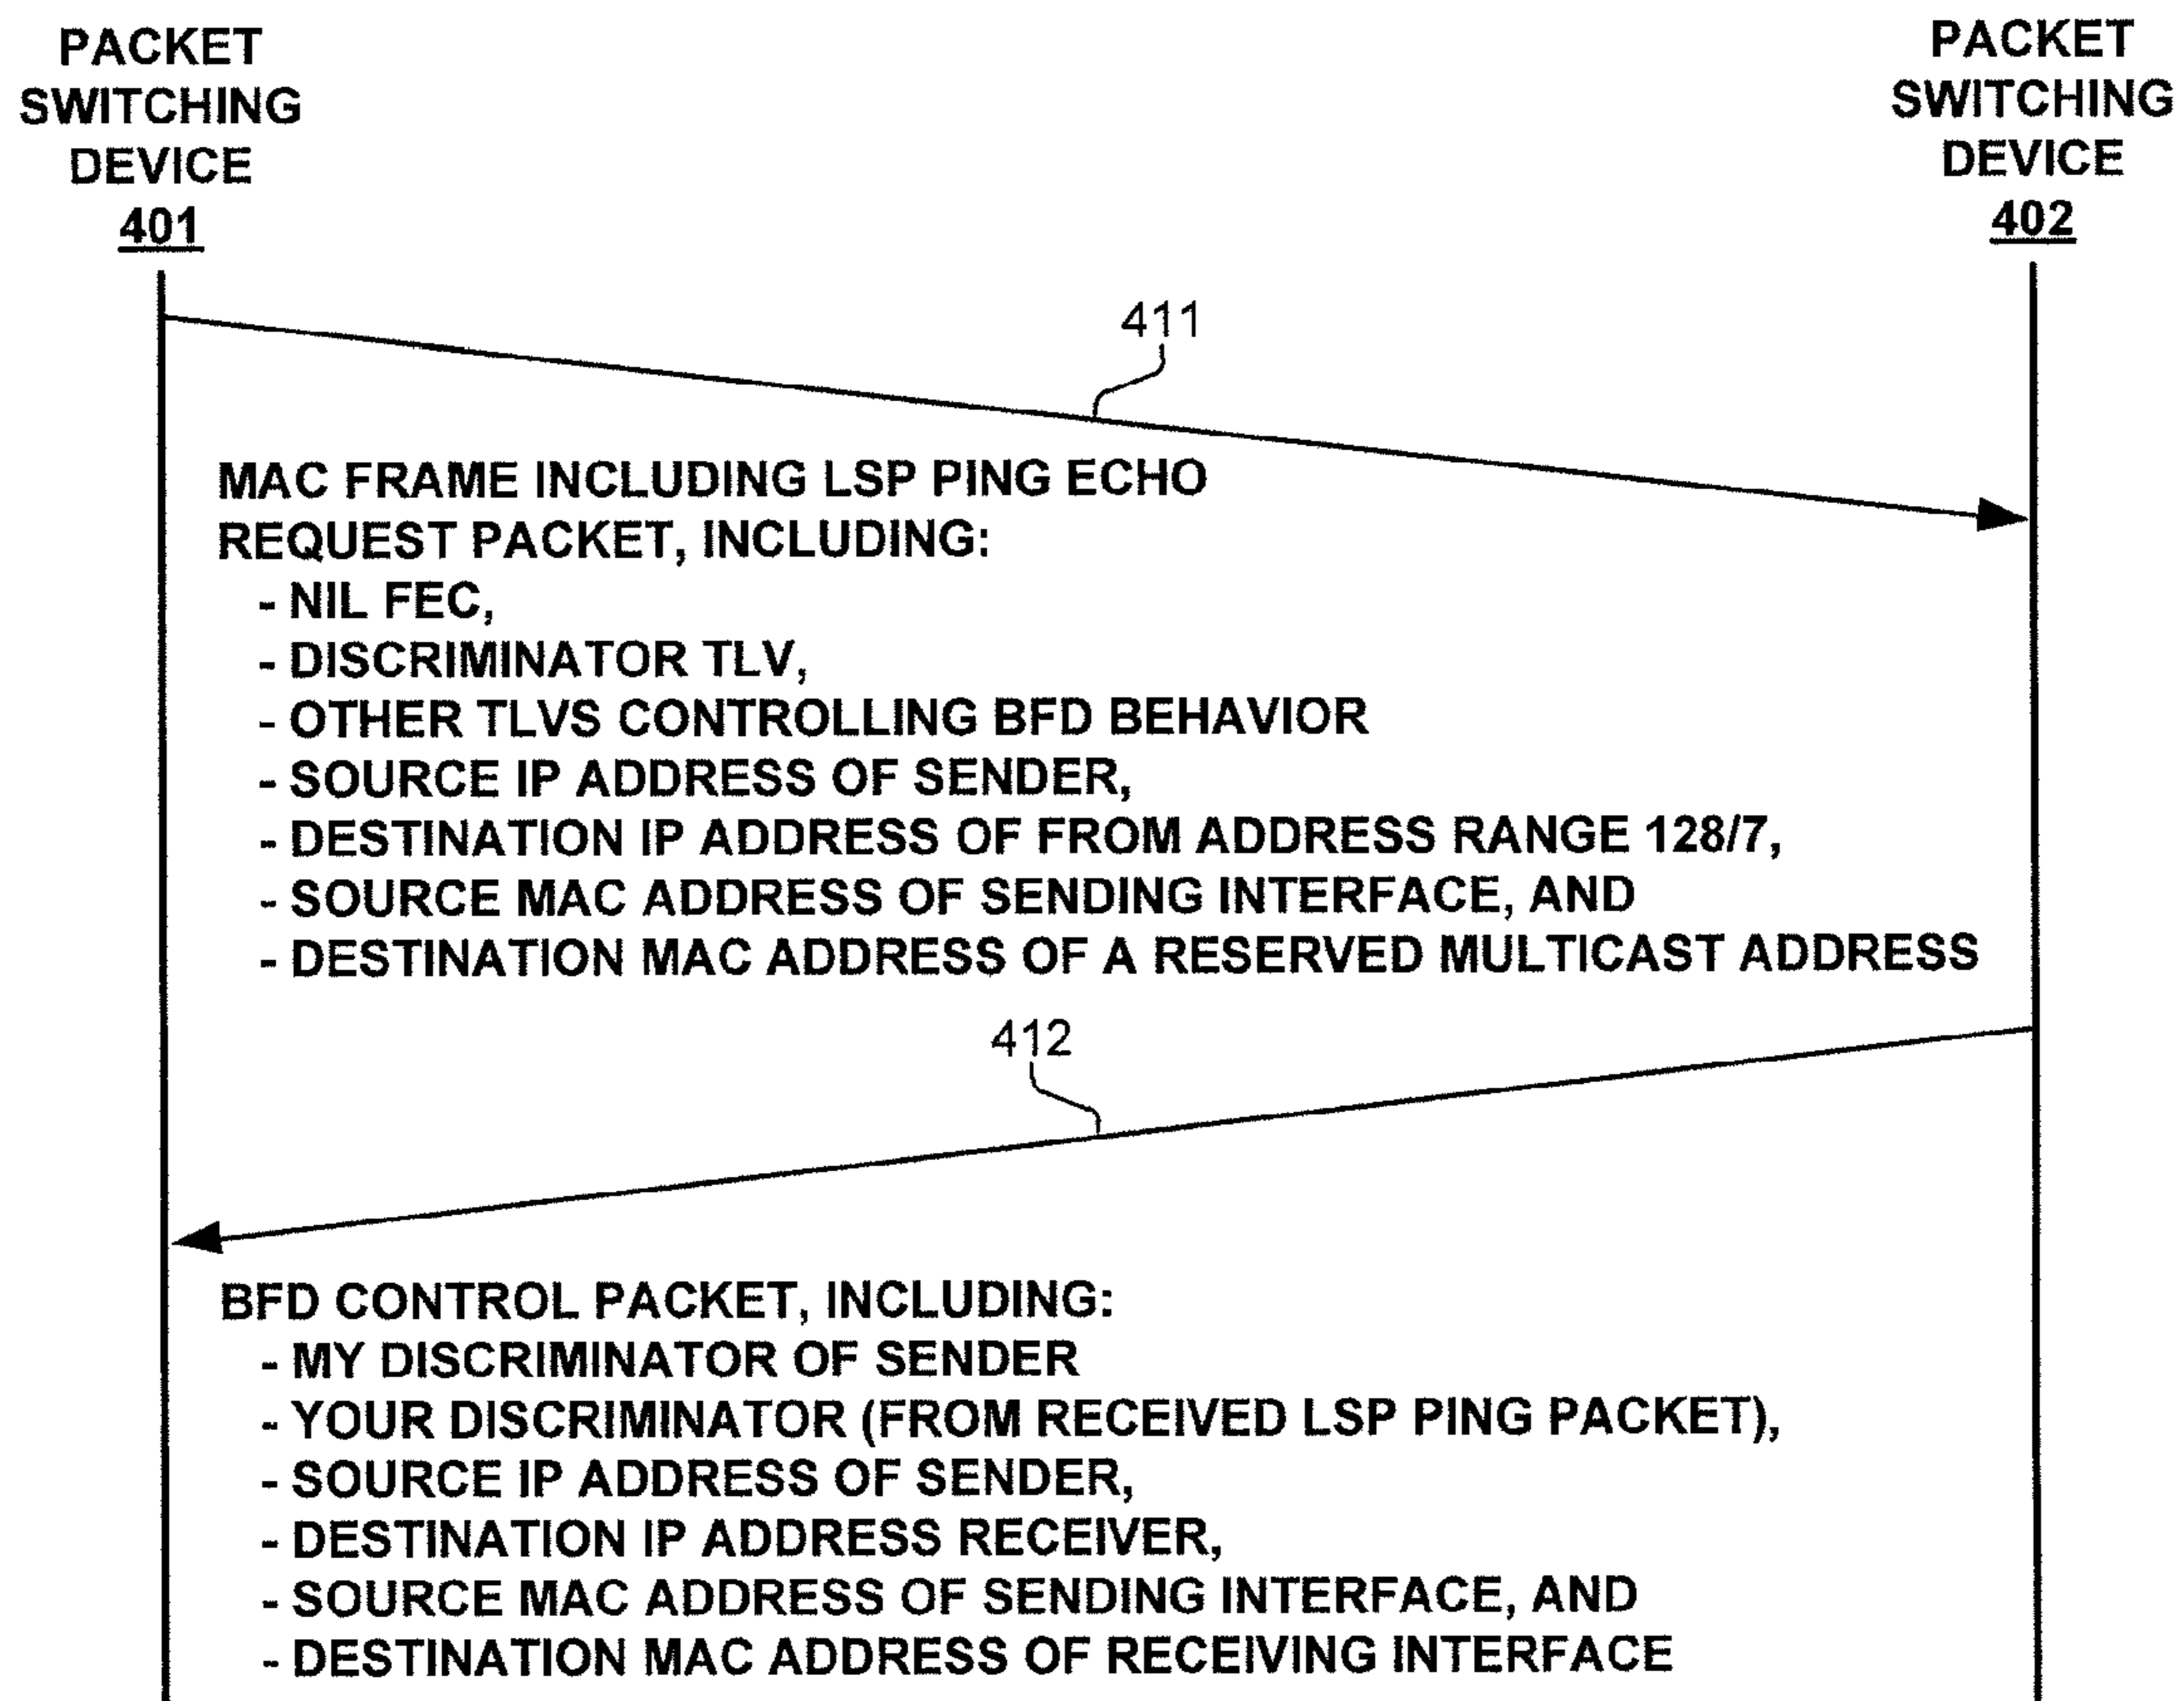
PACKET SWITCHING DEVICE 401

PACKET SWITCHING DEVICE 402

411

MAC FRAME INCLUDING LSP PING ECHO REQUEST PACKET, INCLUDING:
- NIL FEC,
- DISCRIMINATOR TLV,
- OTHER TLVS CONTROLLING BFD BEHAVIOR
- SOURCE IP ADDRESS OF SENDER,
- DESTINATION IP ADDRESS OF FROM ADDRESS RANGE 128/7,
- SOURCE MAC ADDRESS OF SENDING INTERFACE, AND
- DESTINATION MAC ADDRESS OF A RESERVED MULTICAST ADDRESS

412

BFD CONTROL PACKET, INCLUDING:
- MY DISCRIMINATOR OF SENDER
- YOUR DISCRIMINATOR (FROM RECEIVED LSP PING PACKET),
- SOURCE IP ADDRESS OF SENDER,
- DESTINATION IP ADDRESS RECEIVER,
- SOURCE MAC ADDRESS OF SENDING INTERFACE, AND
- DESTINATION MAC ADDRESS OF RECEIVING INTERFACE